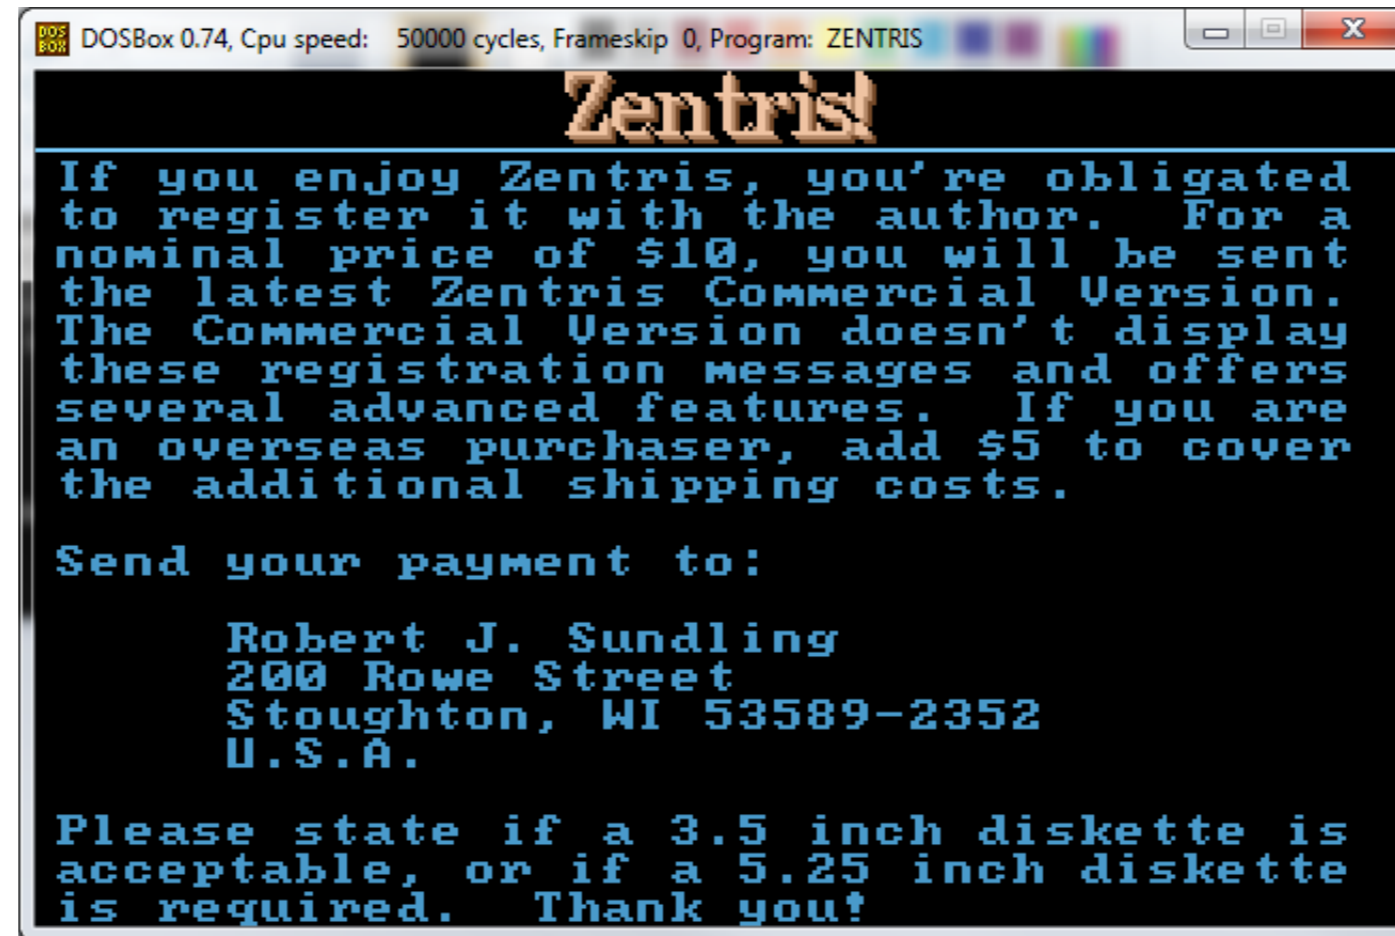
DOSBox 0.74, Cpu speed: 50000 cycles, Frameskip 0, Program: ZENTRIS

Zentris!

If you enjoy Zentris, you're obligated to register it with the author. For a nominal price of $10, you will be sent the latest Zentris Commercial Version. The Commercial Version doesn't display these registration messages and offers several advanced features. If you are an overseas purchaser, add $5 to cover the additional shipping costs.

Send your payment to:

Robert J. Sundling
200 Rowe Street
Stoughton, WI 53589-2352
U.S.A.

Please state if a 3.5 inch diskette is acceptable, or if a 5.25 inch diskette is required. Thank you!